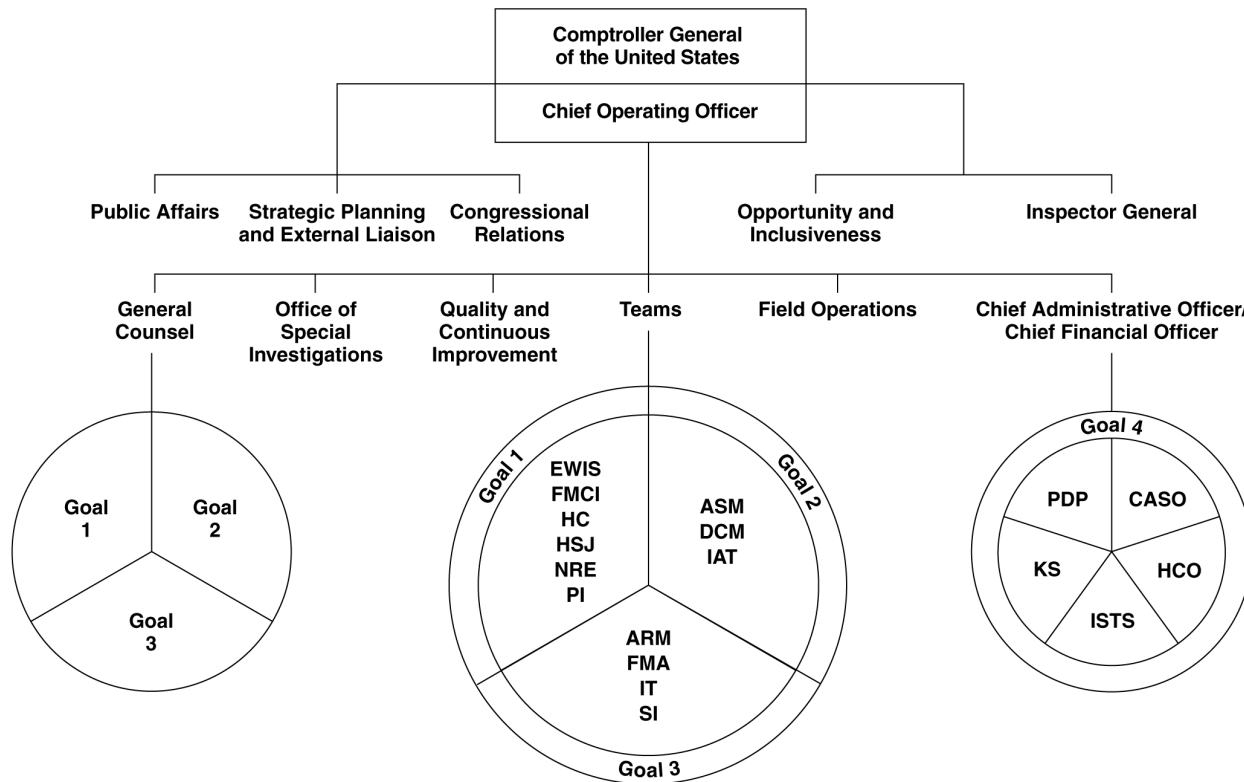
Comptroller General of the United States

Chief Operating Officer

Public Affairs

Strategic Planning and External Liaison

Congressional Relations

Opportunity and Inclusiveness

Inspector General

General Counsel

Office of Special Investigations

Quality and Continuous Improvement

Teams

Field Operations

Chief Administrative Officer/ Chief Financial Officer

Goal 1

Goal 2

Goal 3

Goal 1

Goal 2

EWIS
FMCI
HC
HSJ
NRE
PI

ASM
DCM
IAT

ARM
FMA
IT
SI

Goal 3

Goal 4

PDP

CASO

KS

HCO

ISTS